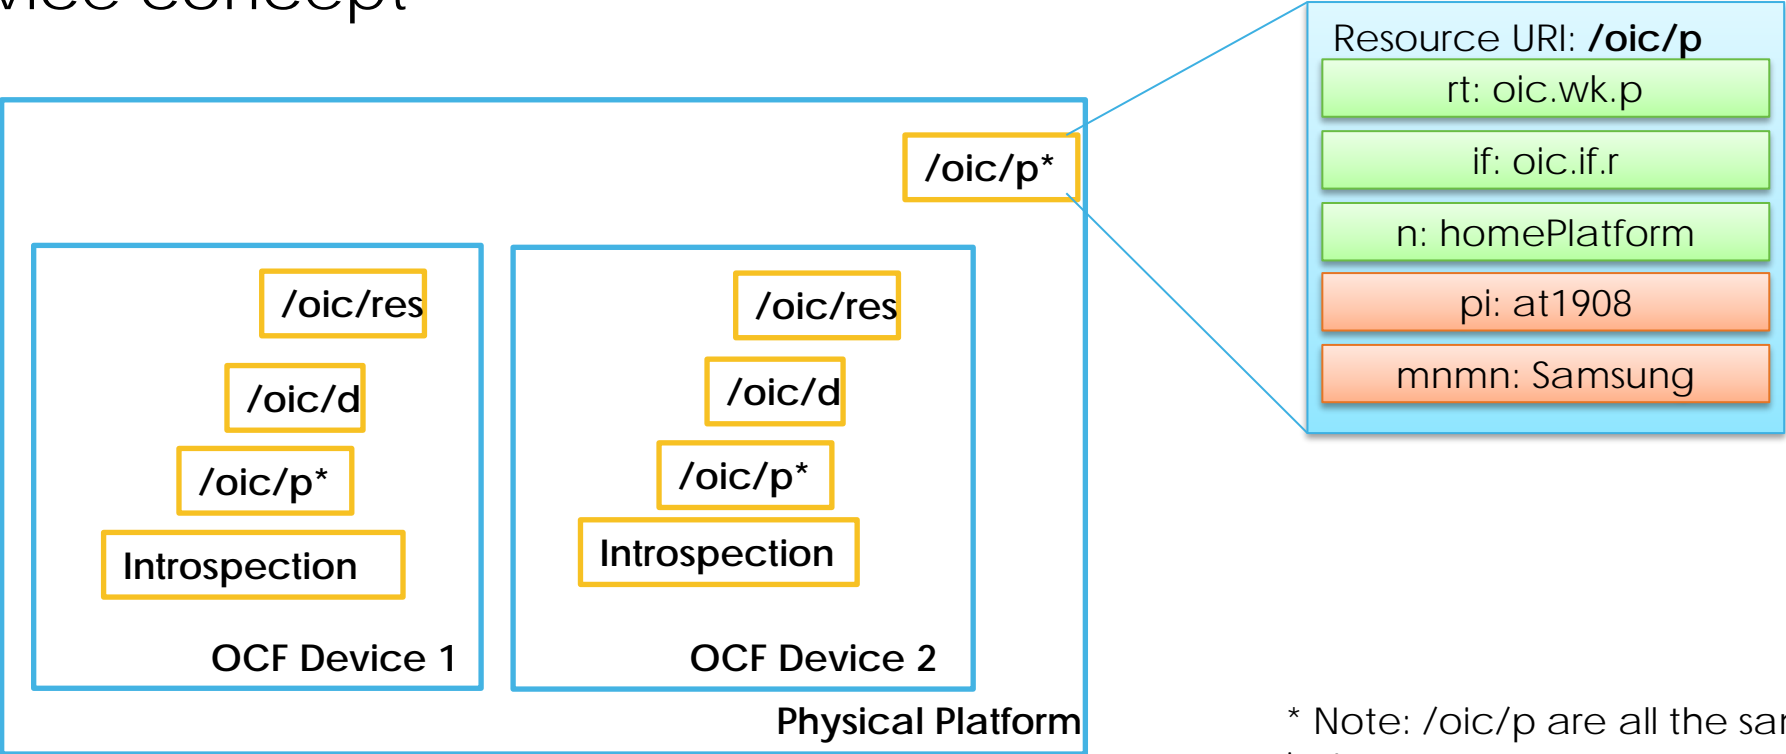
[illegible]

/oic/p*

/oic/res

/oic/d

/oic/p*

Introspection

OCF Device 1

/oic/res

/oic/d

/oic/p*

Introspection

OCF Device 2

Physical Platform

Resource URI: **/oic/p**

rt: oic.wk.p

if: oic.if.r

n: homePlatform

pi: at1908

mnmn: Samsung

* Note: /oic/p are all the sa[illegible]